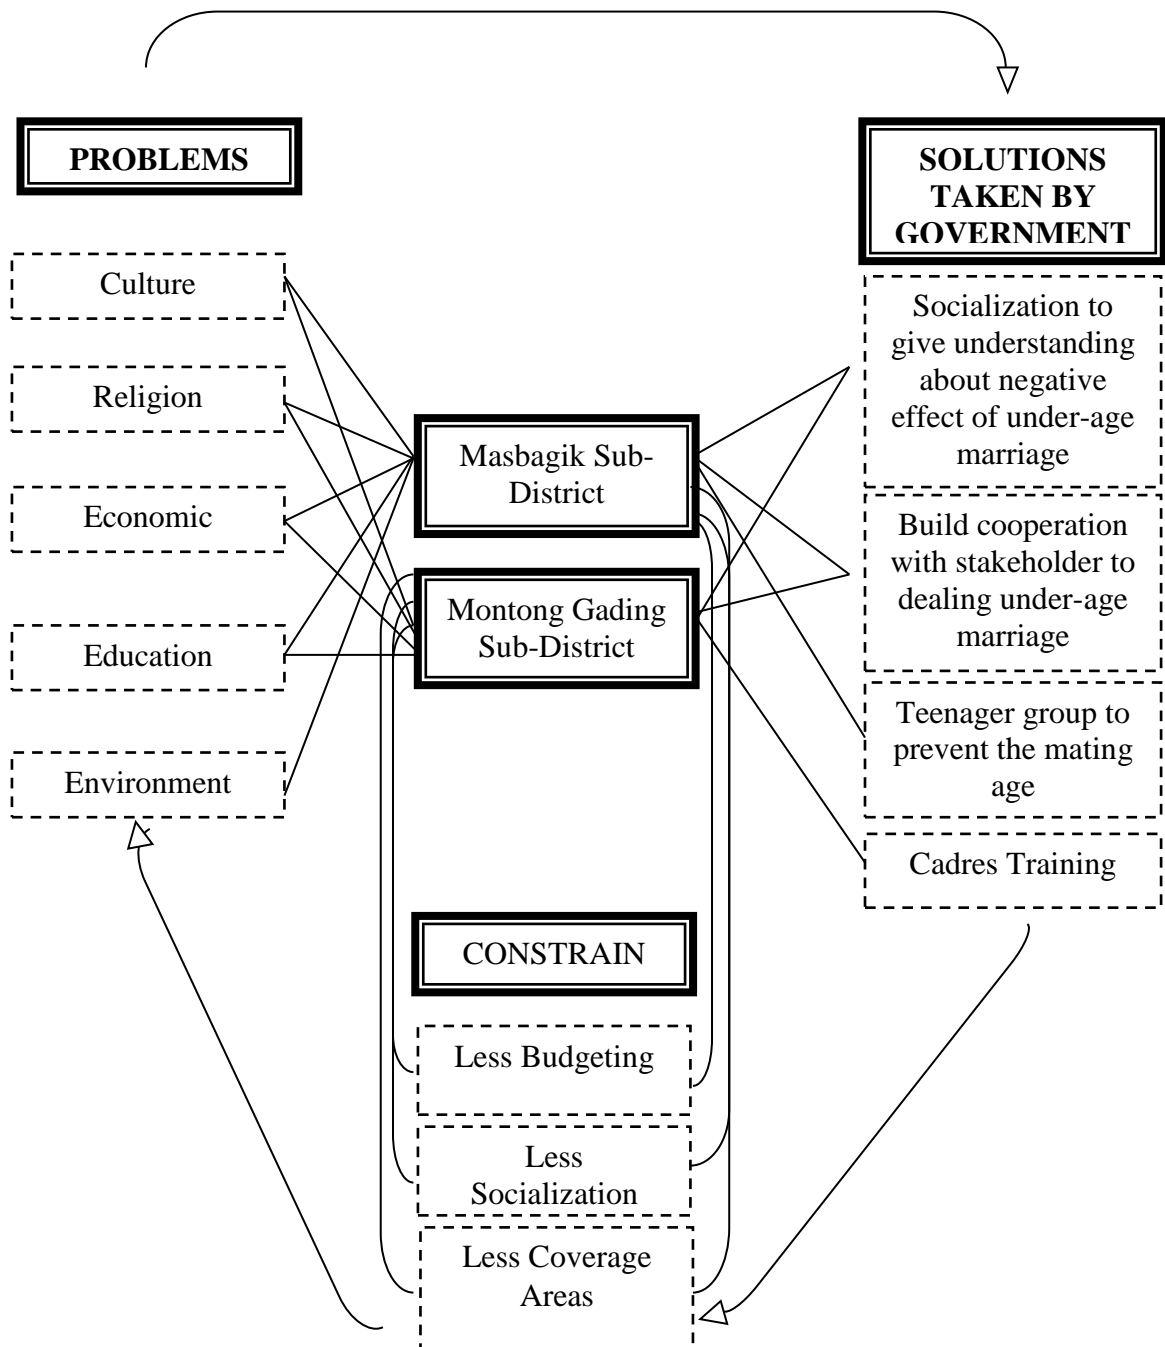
PROBLEMS

Culture

Religion

Economic

Education

Environment

Masbagik Sub-District

Montong Gading Sub-District

CONSTRAIN

Less Budgeting

Less Socialization

Less Coverage Areas

SOLUTIONS TAKEN BY GOVERNMENT

Socialization to give understanding about negative effect of under-age marriage

Build cooperation with stakeholder to dealing under-age marriage

Teenager group to prevent the mating age

Cadres Training